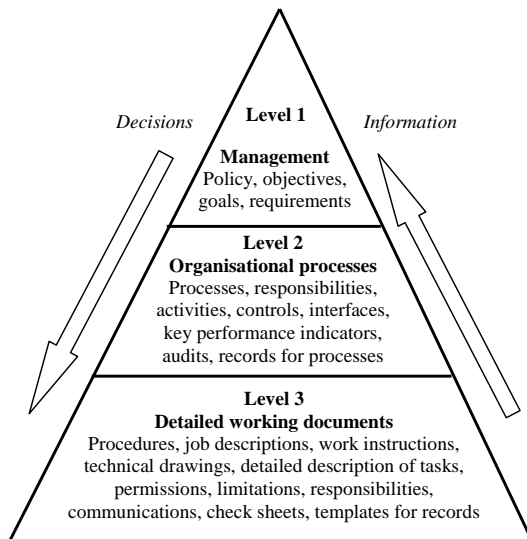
Decisions

Information

Level 1

Management
Policy, objectives, goals, requirements

Level 2
Organisational processes
Processes, responsibilities, activities, controls, interfaces, key performance indicators, audits, records for processes

Level 3
Detailed working documents
Procedures, job descriptions, work instructions, technical drawings, detailed description of tasks, permissions, limitations, responsibilities, communications, check sheets, templates for records